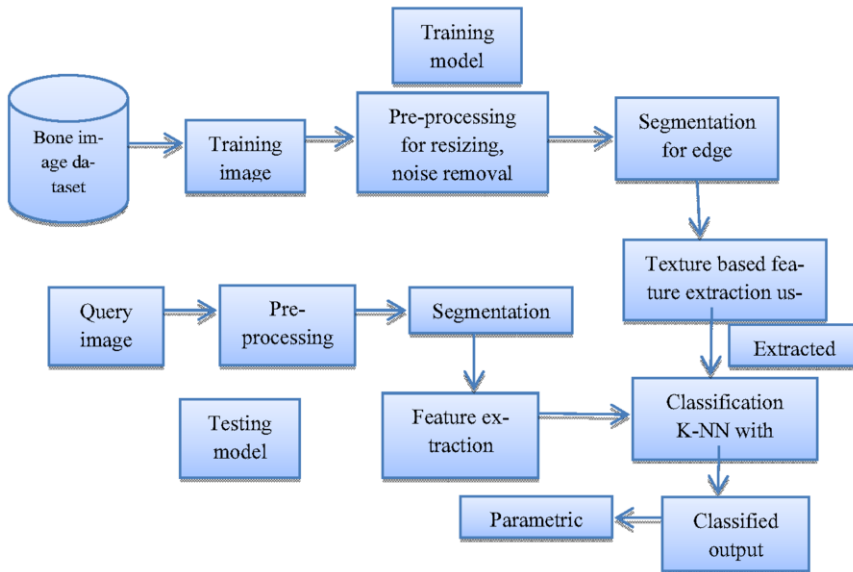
Training model

Bone image dataset

Training image

Pre-processing for resizing, noise removal

Segmentation for edge

Texture based feature extraction us-

Extracted

Query image

Pre-processing

Segmentation

Testing model

Feature extraction

Classification K-NN with

Parametric

Classified output